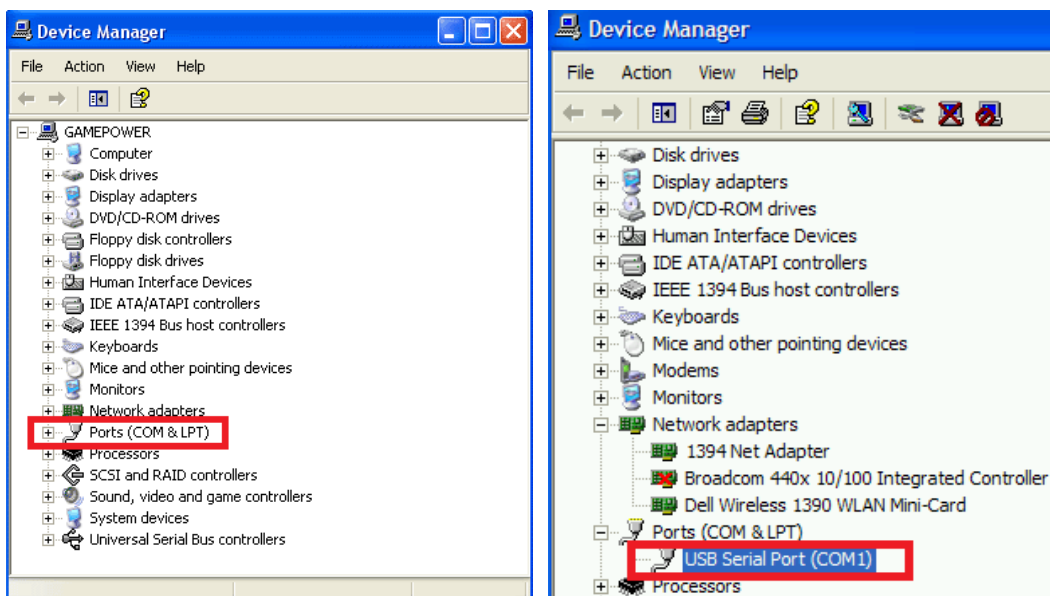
Device Manager

File Action View Help

GAMEPOWER
Computer
Disk drives
Display adapters
DVD/CD-ROM drives
Floppy disk controllers
Floppy disk drives
Human Interface Devices
IDE ATA/ATAPI controllers
IEEE 1394 Bus host controllers
Keyboards
Mice and other pointing devices
Monitors
Network adapters
Ports (COM & LPT)
Processors
SCSI and RAID controllers
Sound, video and game controllers
System devices
Universal Serial Bus controllers

Device Manager

File Action View Help

Disk drives
Display adapters
DVD/CD-ROM drives
Human Interface Devices
IDE ATA/ATAPI controllers
IEEE 1394 Bus host controllers
Keyboards
Mice and other pointing devices
Modems
Monitors
Network adapters
1394 Net Adapter
Broadcom 440x 10/100 Integrated Controller
Dell Wireless 1390 WLAN Mini-Card
Ports (COM & LPT)
USB Serial Port (COM1)
Processors